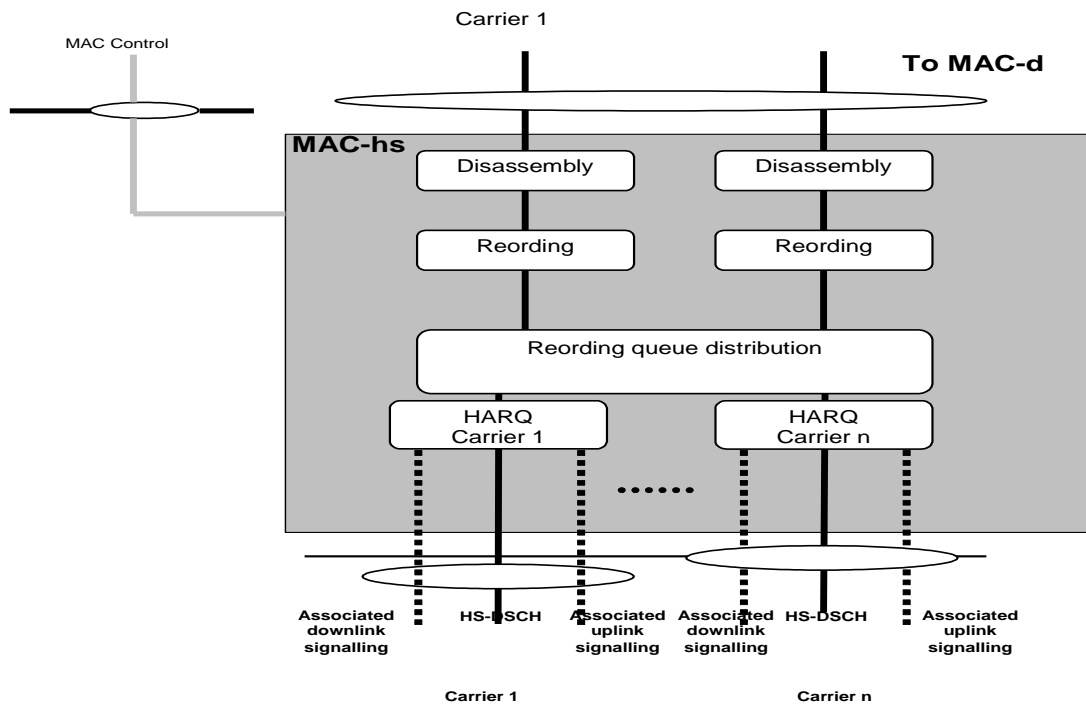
Carrier 1

MAC Control

To MAC-d

MAC-hs

Disassembly

Disassembly

Reording

Reording

Reording queue distribution

HARQ
Carrier 1

HARQ
Carrier n

......

Associated downlink signalling

HS-DSCH

Associated uplink signalling

Associated downlink signalling

HS-DSCH

Associated uplink signalling

Carrier 1

Carrier n